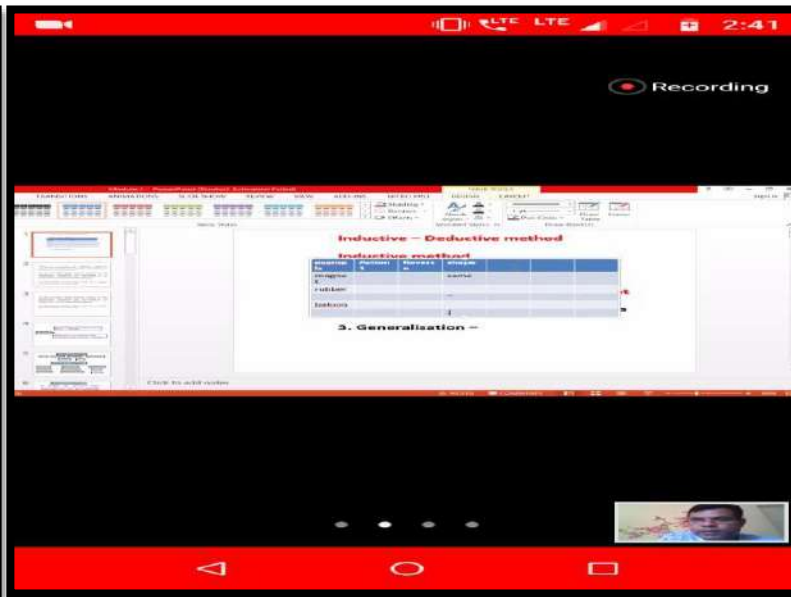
LTE LTE 2:41

Recording

Inductive – Deductive method

Inductive method

| magnet | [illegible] | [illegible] | shape | | | |
|---|---|---|---|---|---|---|
| magne t | | | same | | | |
| rubber | | | – | | | |
| balloon | | | | | | |

3. Generalisation –

Click to add notes